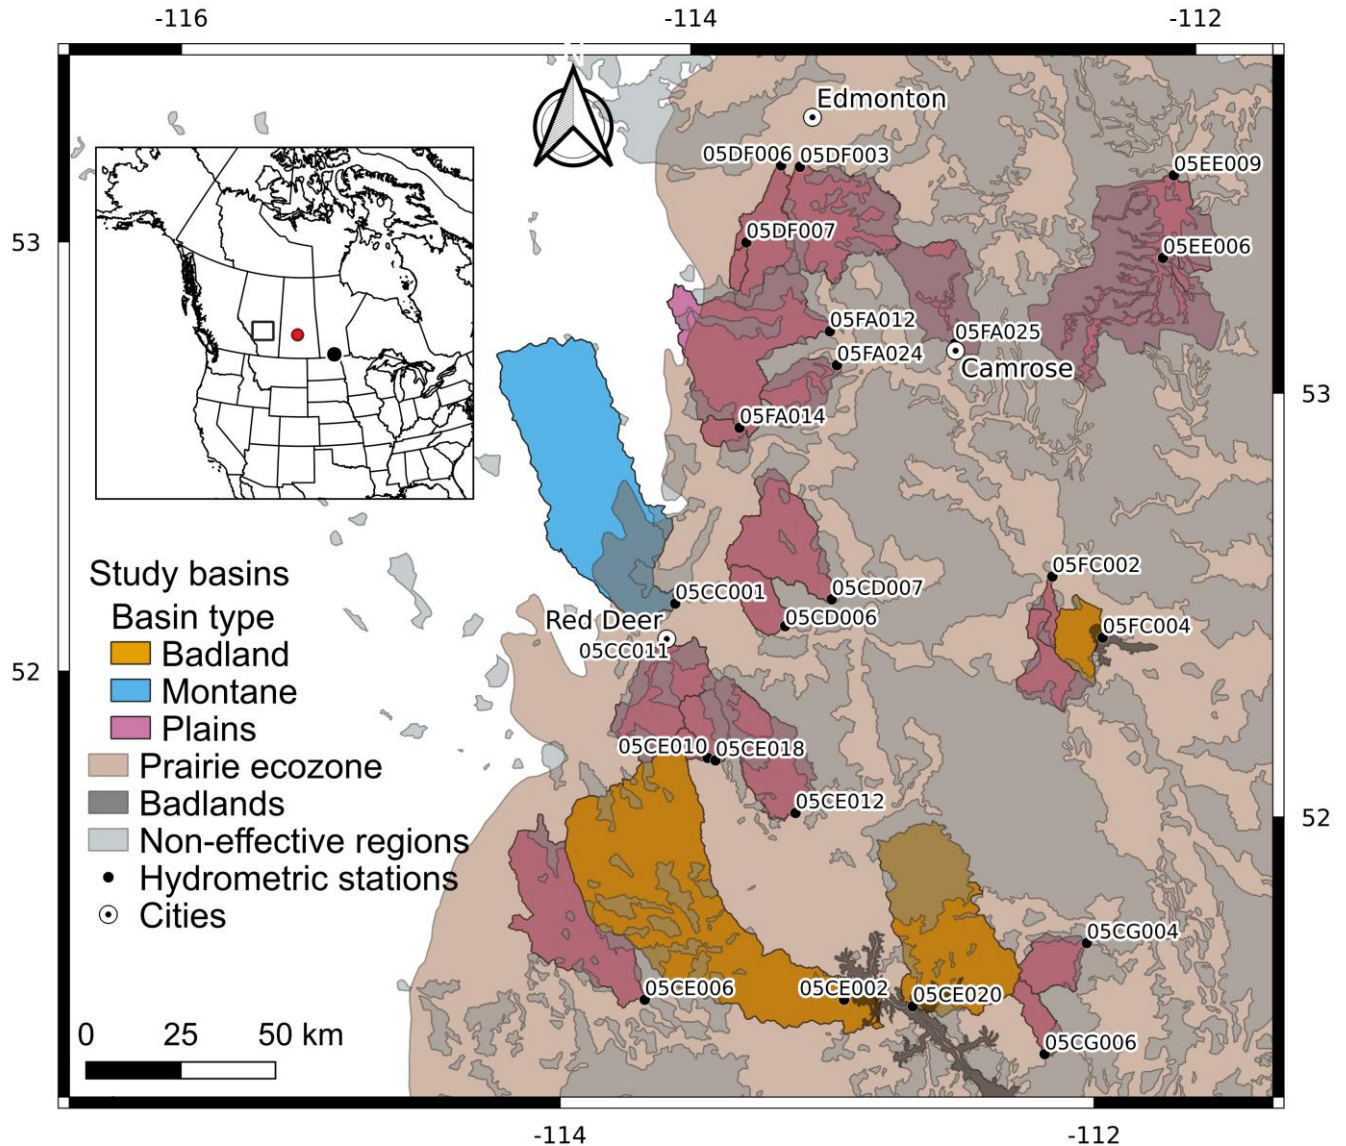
-116
-114
-112
53
52
53
52
-114
-112
N
Edmonton
05DF006
05DF003
05EE009
05DF007
05EE006
05FA012
05FA025
05FA024
Camrose
05FA014
Study basins
Basin type
Badland
Montane
Plains
Prairie ecozone
Badlands
Non-effective regions
Hydrometric stations
Cities
05CC001
05CD007
05FC002
Red Deer
05CD006
05FC004
05CC011
05CE010
05CE018
05CE012
05CG004
05CE006
05CE002
05CE020
05CG006
0
25
50 km